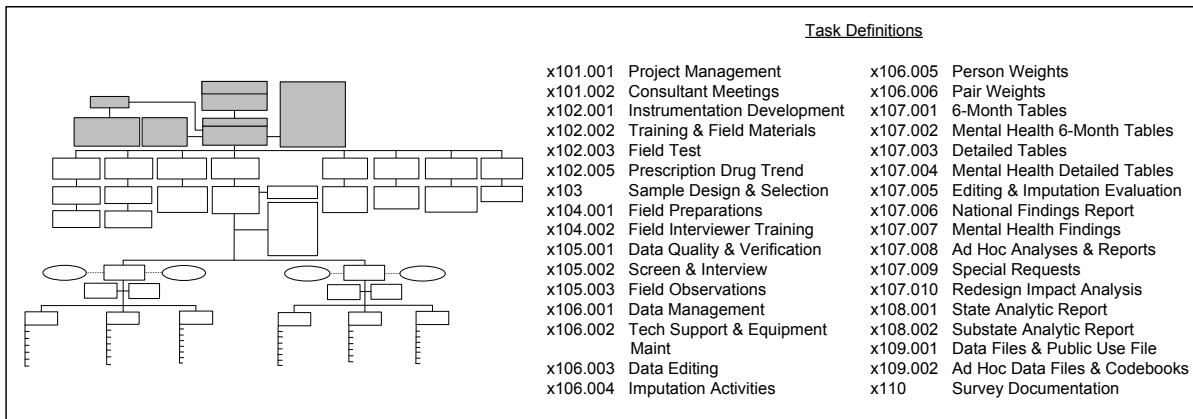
Task Definitions

| | | | |
|---|---|---|---|
| x101.001 | Project Management | x106.005 | Person Weights |
| x101.002 | Consultant Meetings | x106.006 | Pair Weights |
| x102.001 | Instrumentation Development | x107.001 | 6-Month Tables |
| x102.002 | Training & Field Materials | x107.002 | Mental Health 6-Month Tables |
| x102.003 | Field Test | x107.003 | Detailed Tables |
| x102.005 | Prescription Drug Trend | x107.004 | Mental Health Detailed Tables |
| x103 | Sample Design & Selection | x107.005 | Editing & Imputation Evaluation |
| x104.001 | Field Preparations | x107.006 | National Findings Report |
| x104.002 | Field Interviewer Training | x107.007 | Mental Health Findings |
| x105.001 | Data Quality & Verification | x107.008 | Ad Hoc Analyses & Reports |
| x105.002 | Screen & Interview | x107.009 | Special Requests |
| x105.003 | Field Observations | x107.010 | Redesign Impact Analysis |
| x106.001 | Data Management | x108.001 | State Analytic Report |
| x106.002 | Tech Support & Equipment Maint | x108.002 | Substate Analytic Report |
| | | x109.001 | Data Files & Public Use File |
| x106.003 | Data Editing | x109.002 | Ad Hoc Data Files & Codebooks |
| x106.004 | Imputation Activities | x110 | Survey Documentation |